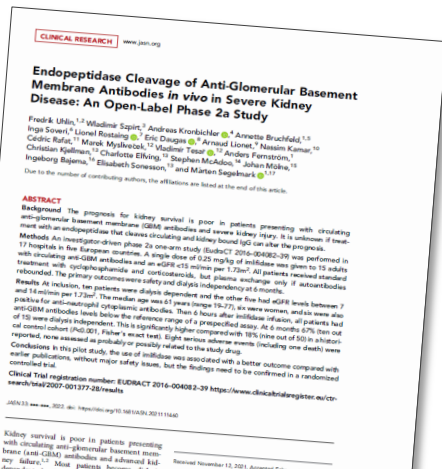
CLINICAL RESEARCH www.jasn.org

Endopeptidase Cleavage of Anti-Glomerular Basement Membrane Antibodies in vivo in Severe Kidney Disease: An Open-Label Phase 2a Study

Fredrik Uhlin,1,2 Wladimir Szpirt,3 Andreas Kronbichler,4 Annette Bruchfeld,1,5 Inga Soveri,6 Lionel Rostaing,7 Eric Daugas,8 Arnaud Lionet,9 Nassim Kamar,10 Cédric Rafat,11 Marek Mysliveček,12 Vladimir Tesar,12 Anders Fernström,1 Christian Kjellman,13 Charlotte Elfving,13 Stephen McAdoo,14 Johan Mölne,15 Ingeborg Bajema,16 Elisabeth Sonesson,13 and Mårten Segelmark1,17

Due to the number of contributing authors, the affiliations are listed at the end of this article.

ABSTRACT
Background The prognosis for kidney survival is poor in patients presenting with circulating anti-glomerular basement membrane (GBM) antibodies and severe kidney injury. It is unknown if treatment with an endopeptidase that cleaves circulating and kidney bound IgG can alter the prognosis.
Methods An investigator-driven phase 2a one-arm study (EudraCT 2016-004082-39) was performed in 17 hospitals in five European countries. A single dose of 0.25 mg/kg of imlifidase was given to 15 adults with circulating anti-GBM antibodies and an eGFR <15 ml/min per 1.73m². All patients received standard treatment with cyclophosphamide and corticosteroids, but plasma exchange only if autoantibodies rebounded. The primary outcomes were safety and dialysis independency at 6 months.
Results At inclusion, ten patients were dialysis dependent and the other five had eGFR levels between 7 and 14 ml/min per 1.73m². The median age was 61 years (range 19–77), six were women, and six were also positive for anti-neutrophil cytoplasmic antibodies. Then 6 hours after imlifidase infusion, all patients had anti-GBM antibodies levels below the reference range of a prespecified assay. At 6 months 67% (ten out of 15) were dialysis independent. This is significantly higher compared with 18% (nine out of 50) in a historical control cohort (P<0.001, Fisher's exact test). Eight serious adverse events (including one death) were reported, none assessed as probably or possibly related to the study drug.
Conclusions In this pilot study, the use of imlifidase was associated with a better outcome compared with earlier publications, without major safety issues, but the findings need to be confirmed in a randomized controlled trial.

Clinical Trial registration number: EUDRACT 2016-004082-39 https://www.clinicaltrialsregister.eu/ctr-search/trial/2007-001377-28/results

JASN 33: ●●●–●●●, 2022. doi: https://doi.org/10.1681/ASN.2021111460

Kidney survival is poor in patients presenting with circulating anti-glomerular basement membrane (anti-GBM) antibodies and advanced kidney failure.1,2 Most patients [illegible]

Received November 12, 2021. Accepted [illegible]